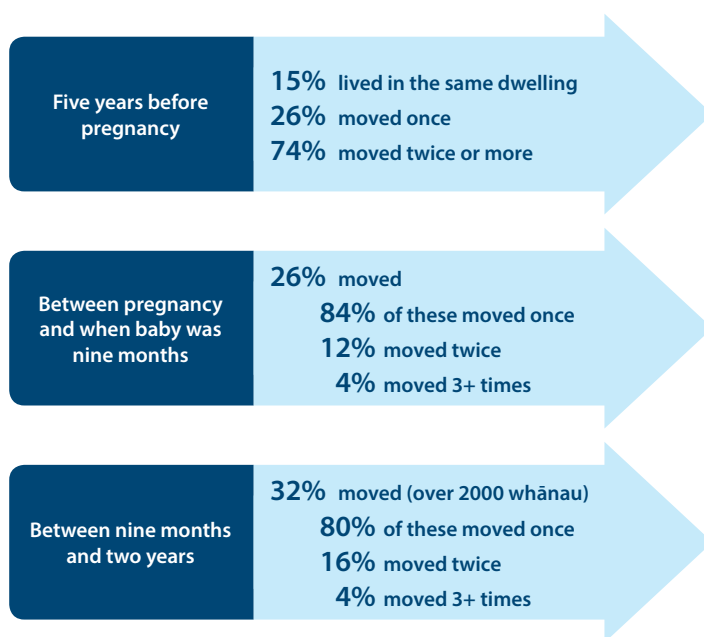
Five years before pregnancy

15% lived in the same dwelling
26% moved once
74% moved twice or more

Between pregnancy and when baby was nine months

26% moved
84% of these moved once
12% moved twice
4% moved 3+ times

Between nine months and two years

32% moved (over 2000 whānau)
80% of these moved once
16% moved twice
4% moved 3+ times